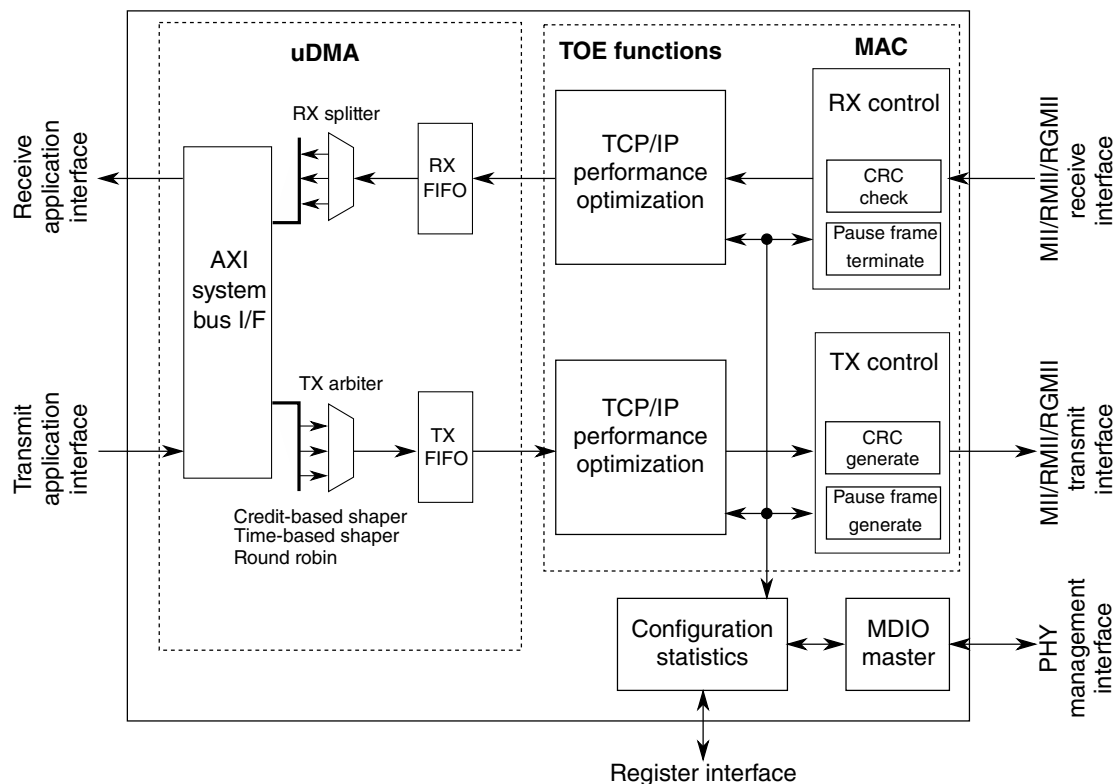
Receive application interface

Transmit application interface

uDMA

RX splitter

RX FIFO

AXI system bus I/F

TX arbiter

TX FIFO

Credit-based shaper
Time-based shaper
Round robin

TOE functions

TCP/IP performance optimization

TCP/IP performance optimization

MAC

RX control

CRC check

Pause frame terminate

TX control

CRC generate

Pause frame generate

Configuration statistics

MDIO master

MII/RMII/RGMII receive interface

MII/RMII/RGMII transmit interface

PHY management interface

Register interface